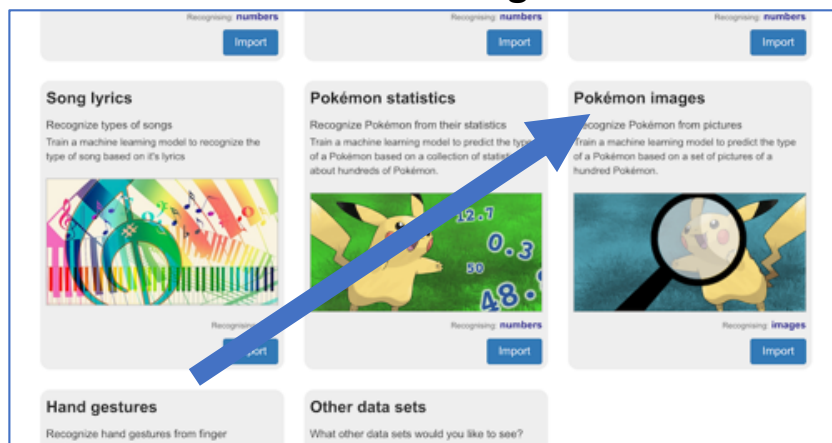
Recognising: numbers

Import

Recognising: numbers

Import

Recognising: numbers

Import

Song lyrics

Recognize types of songs

Train a machine learning model to recognize the type of song based on it's lyrics

Recognising: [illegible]

Import

Pokémon statistics

Recognize Pokémon from their statistics

Train a machine learning model to predict the type of a Pokémon based on a collection of statist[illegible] about hundreds of Pokémon.

12.7

0.3

50

48.

Recognising: numbers

Import

Pokémon images

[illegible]ecognize Pokémon from pictures

Train a machine learning model to predict the type of a Pokémon based on a set of pictures of a hundred Pokémon.

Recognising: images

Import

Hand gestures

Recognize hand gestures from finger

Other data sets

What other data sets would you like to see?